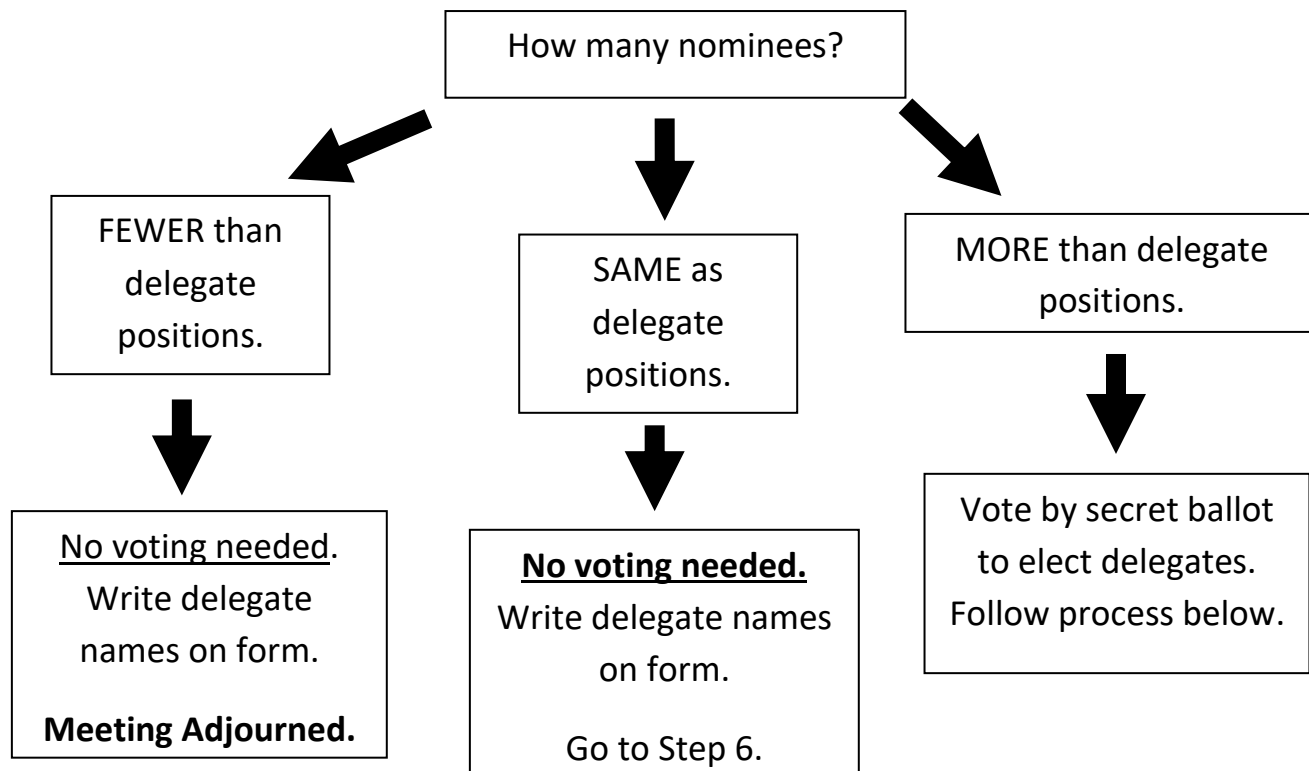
How many nominees?

FEWER than delegate positions.

SAME as delegate positions.

MORE than delegate positions.

No voting needed. Write delegate names on form.

**Meeting Adjourned.**

**No voting needed.** Write delegate names on form.

Go to Step 6.

Vote by secret ballot to elect delegates. Follow process below.